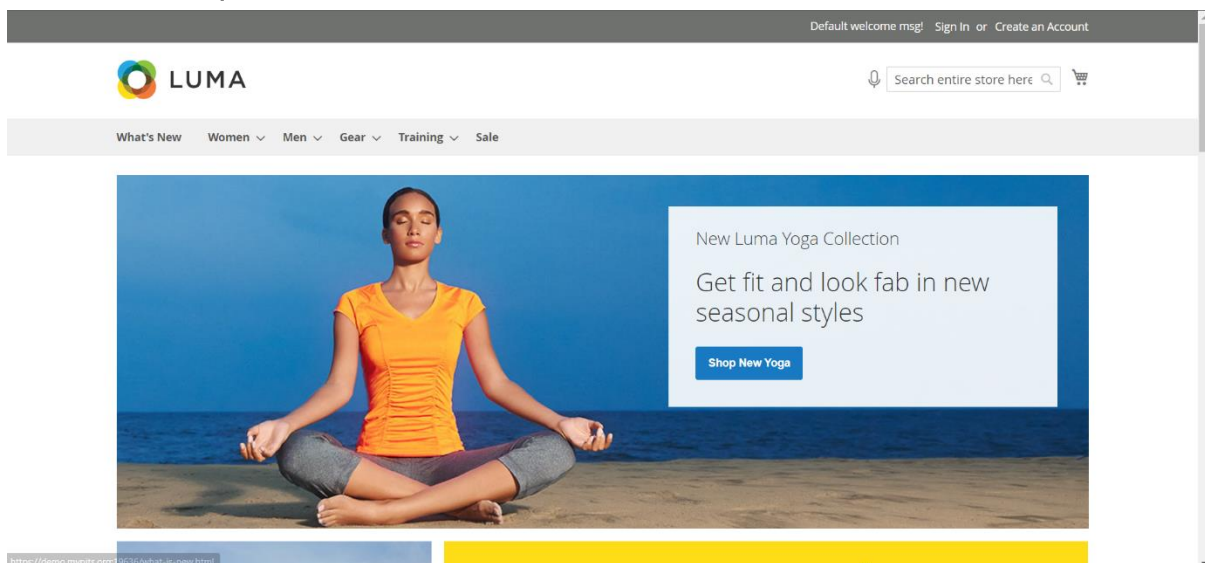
Default welcome msg! Sign In or Create an Account

LUMA

Search entire store here

What's New Women Men Gear Training Sale

New Luma Yoga Collection

Get fit and look fab in new seasonal styles

Shop New Yoga

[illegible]/what-is-new.html